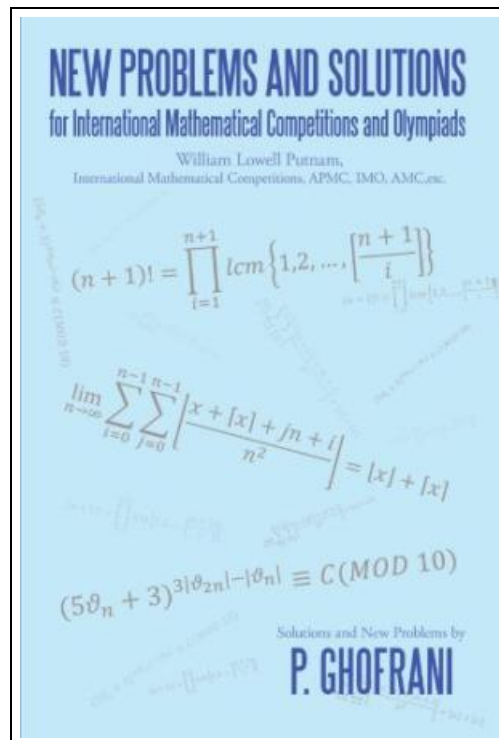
NEW PROBLEMS AND SOLUTIONS
for International Mathematical Competitions and Olympiads

William Lowell Putnam,
International Mathematical Competitions, APMC, IMO, AMC,etc.

$(n+1)! = \prod_{i=1}^{n+1} lcm\left\{1,2,\dots,\left[\frac{n+1}{i}\right]\right\}$

$\lim_{n\to\infty}\sum_{i=0}^{n-1}\sum_{j=0}^{n-1}\left[\frac{x+[x]+jn+i}{n^2}\right] = [x]+[x]$

$(5\vartheta_n+3)^{3|\vartheta_{2n}|-|\vartheta_n|} \equiv C(MOD\ 10)$

Solutions and New Problems by
P. GHOFRANI